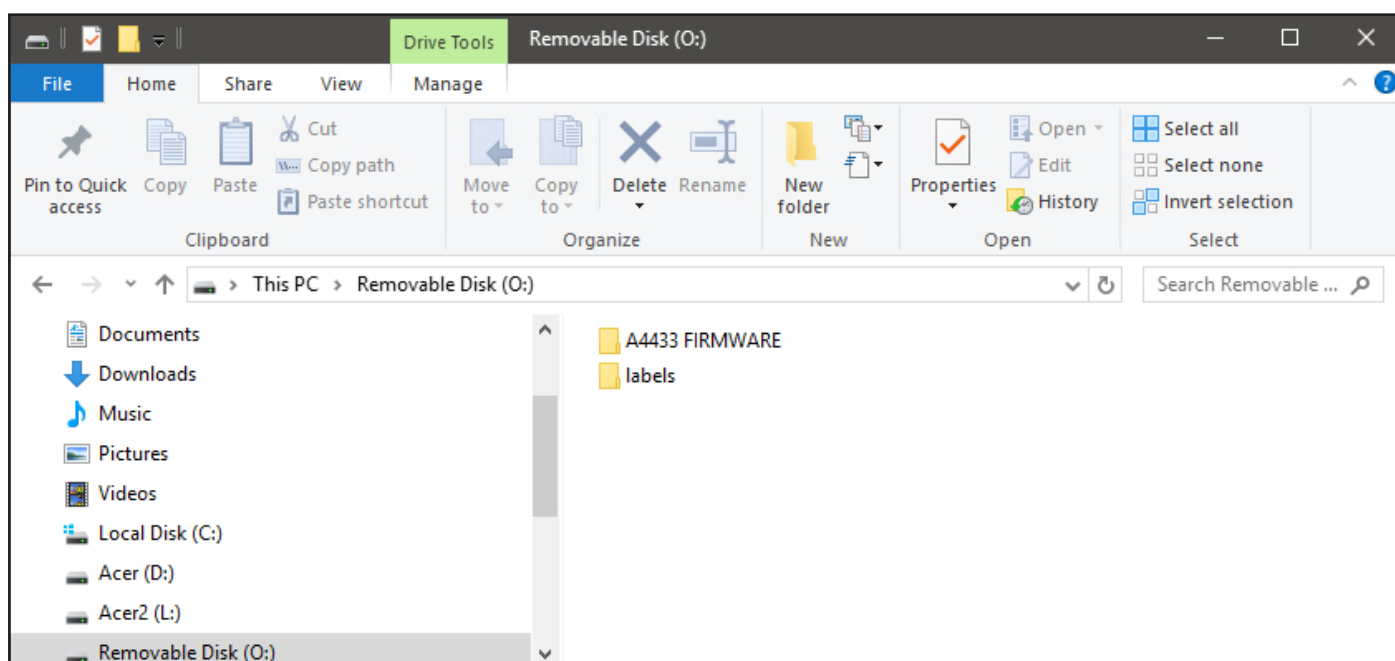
Drive Tools Removable Disk (O:)

File Home Share View Manage

Pin to Quick access Copy Paste Cut Copy path Paste shortcut
Clipboard

Move to Copy to Delete Rename
Organize

New folder
New

Properties Open Edit History
Open

Select all Select none Invert selection
Select

This PC > Removable Disk (O:)

Search Removable ...

Documents
Downloads
Music
Pictures
Videos
Local Disk (C:)
Acer (D:)
Acer2 (L:)
Removable Disk (O:)

A4433 FIRMWARE
labels